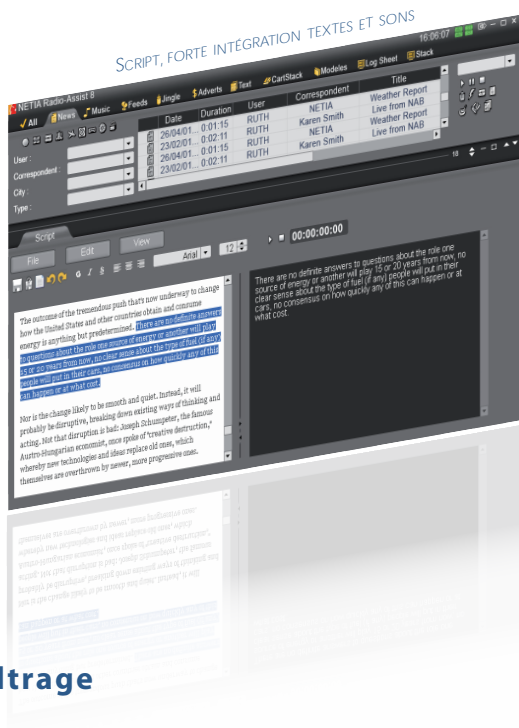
Script, forte intégration textes et sons

NETIA Radio-Assist 8

16:06:07

All News Music Feeds Jingle Adverts Text CartStack Modeles Log Sheet Stack

| Date | Duration | User | Correspondent | Title |
|---|---|---|---|---|
| 26/04/01... | 0:01:15 | RUTH | NETIA | Weather Report |
| 23/02/01... | 0:02:11 | RUTH | Karen Smith | Live from NAB |
| 26/04/01... | 0:01:15 | RUTH | NETIA | Weather Report |
| 23/02/01... | 0:02:11 | RUTH | Karen Smith | Live from NAB |

User :
Correspondent :
City :
Type :

18

Script

File Edit View

Arial 12

00:00:00:00

The outcome of the tremendous push that's now underway to change how the United States and other countries obtain and consume energy is anything but predetermined. There are no definite answers to questions about the role one source of energy or another will play 15 or 20 years from now, no clear sense about the type of fuel (if any) people will put in their cars, no consensus on how quickly any of this can happen or at what cost.

Nor is the change likely to be smooth and quiet. Instead, it will probably be disruptive, breaking down existing ways of thinking and acting. Not that disruption is bad: Joseph Schumpeter, the famous Austro-Hungarian economist, once spoke of "creative destruction," whereby new technologies and ideas replace old ones, which themselves are overthrown by newer, more progressive ones.

There are no definite answers to questions about the role one source of energy or another will play 15 or 20 years from now, no clear sense about the type of fuel (if any) people will put in their cars, no consensus on how quickly any of this can happen or at what cost.

ltrage